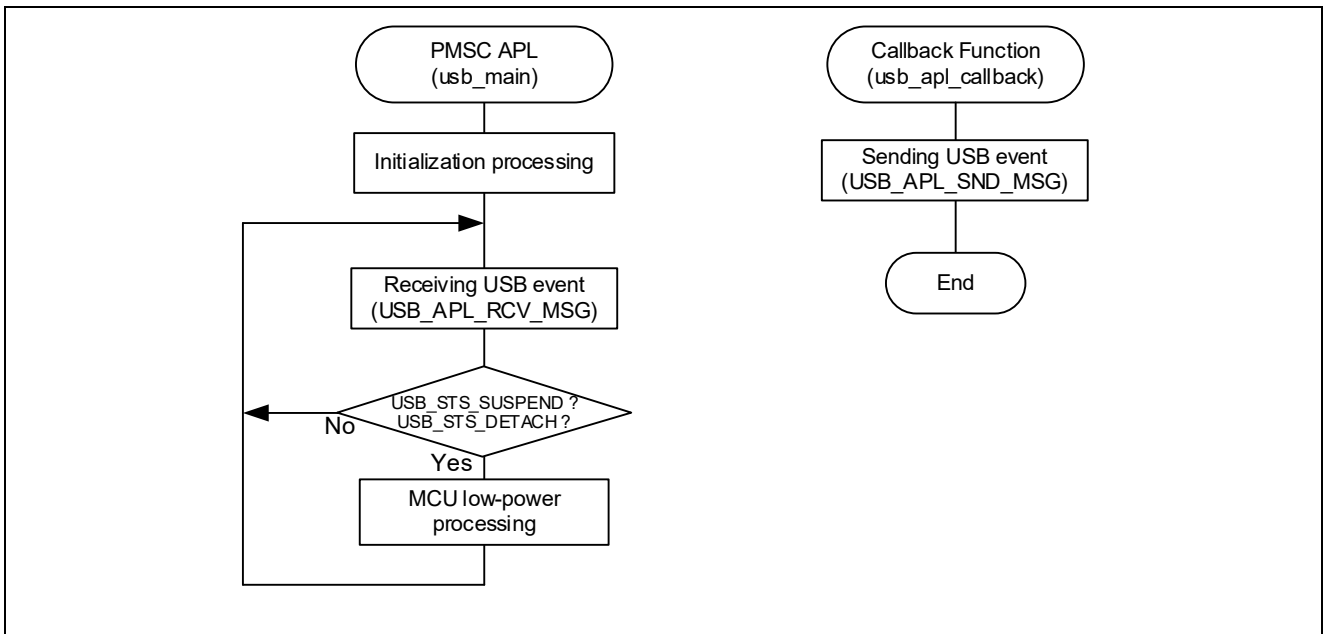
PMSC APL
(usb_main)

Initialization processing

Receiving USB event
(USB_APL_RCV_MSG)

USB_STS_SUSPEND ?
USB_STS_DETACH ?

No

Yes

MCU low-power processing

Callback Function
(usb_apl_callback)

Sending USB event
(USB_APL_SND_MSG)

End